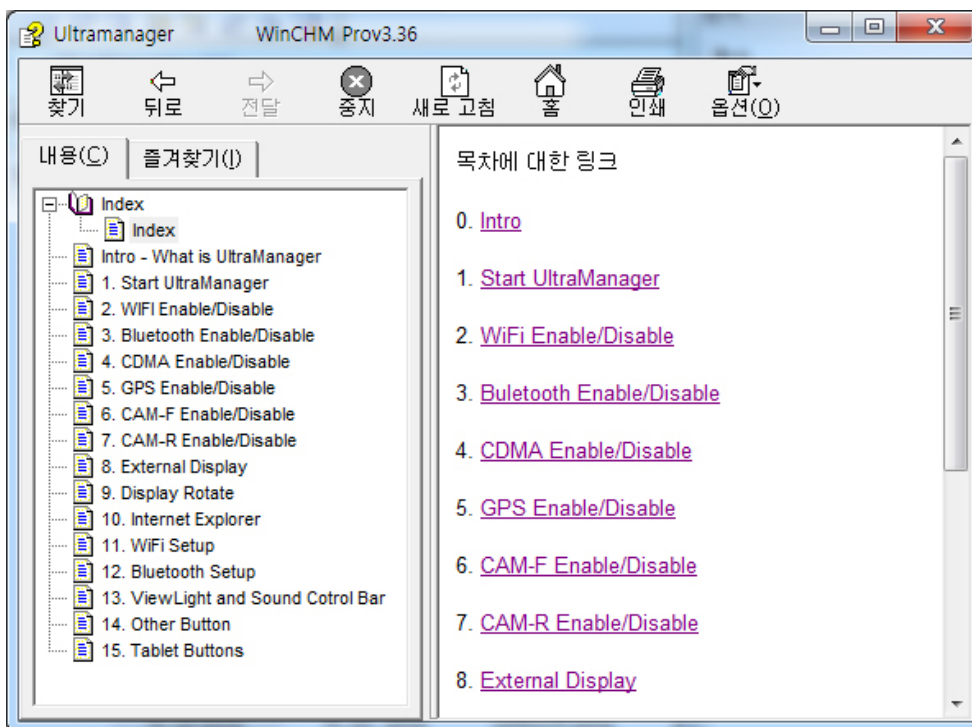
Ultramanager WinCHM Prov3.36

찾기 뒤로 전달 중지 새로 고침 홈 인쇄 옵션(O)

내용(C) 즐겨찾기(I)

Index
Index
Intro - What is UltraManager
1. Start UltraManager
2. WIFI Enable/Disable
3. Bluetooth Enable/Disable
4. CDMA Enable/Disable
5. GPS Enable/Disable
6. CAM-F Enable/Disable
7. CAM-R Enable/Disable
8. External Display
9. Display Rotate
10. Internet Explorer
11. WiFi Setup
12. Bluetooth Setup
13. ViewLight and Sound Cotrol Bar
14. Other Button
15. Tablet Buttons

목차에 대한 링크

0. Intro

1. Start UltraManager

2. WiFi Enable/Disable

3. Buletooth Enable/Disable

4. CDMA Enable/Disable

5. GPS Enable/Disable

6. CAM-F Enable/Disable

7. CAM-R Enable/Disable

8. External Display